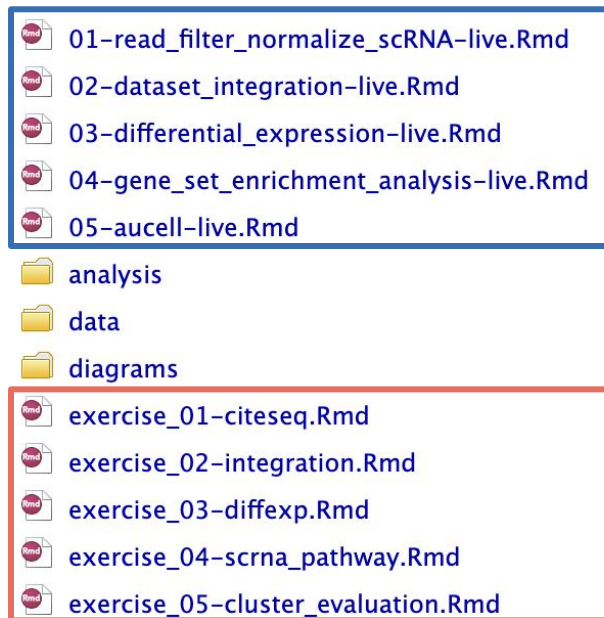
Rmd 01-read_filter_normalize_scRNA-live.Rmd
Rmd 02-dataset_integration-live.Rmd
Rmd 03-differential_expression-live.Rmd
Rmd 04-gene_set_enrichment_analysis-live.Rmd
Rmd 05-aucell-live.Rmd
analysis
data
diagrams
Rmd exercise_01-citeseq.Rmd
Rmd exercise_02-integration.Rmd
Rmd exercise_03-diffexp.Rmd
Rmd exercise_04-scrna_pathway.Rmd
Rmd exercise_05-cluster_evaluation.Rmd